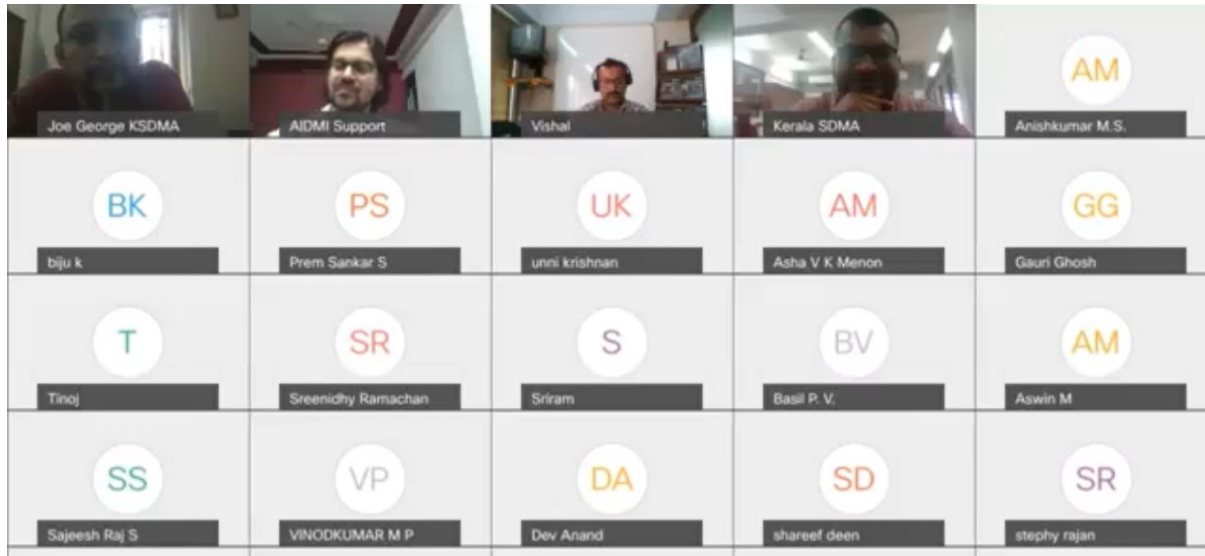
Joe George KSDMA

AIDMI Support

Vishal

Kerala SDMA

AM
Anishkumar M.S.

BK
biju k

PS
Prem Sankar S

UK
unni krishnan

AM
Asha V K Menon

GG
Gauri Ghosh

T
Tinoj

SR
Sreenidhy Ramachan

S
Sriram

BV
Basil P. V.

AM
Aswin M

SS
Sajeesh Raj S

VP
VINODKUMAR M P

DA
Dev Anand

SD
shareef deen

SR
stephy rajan